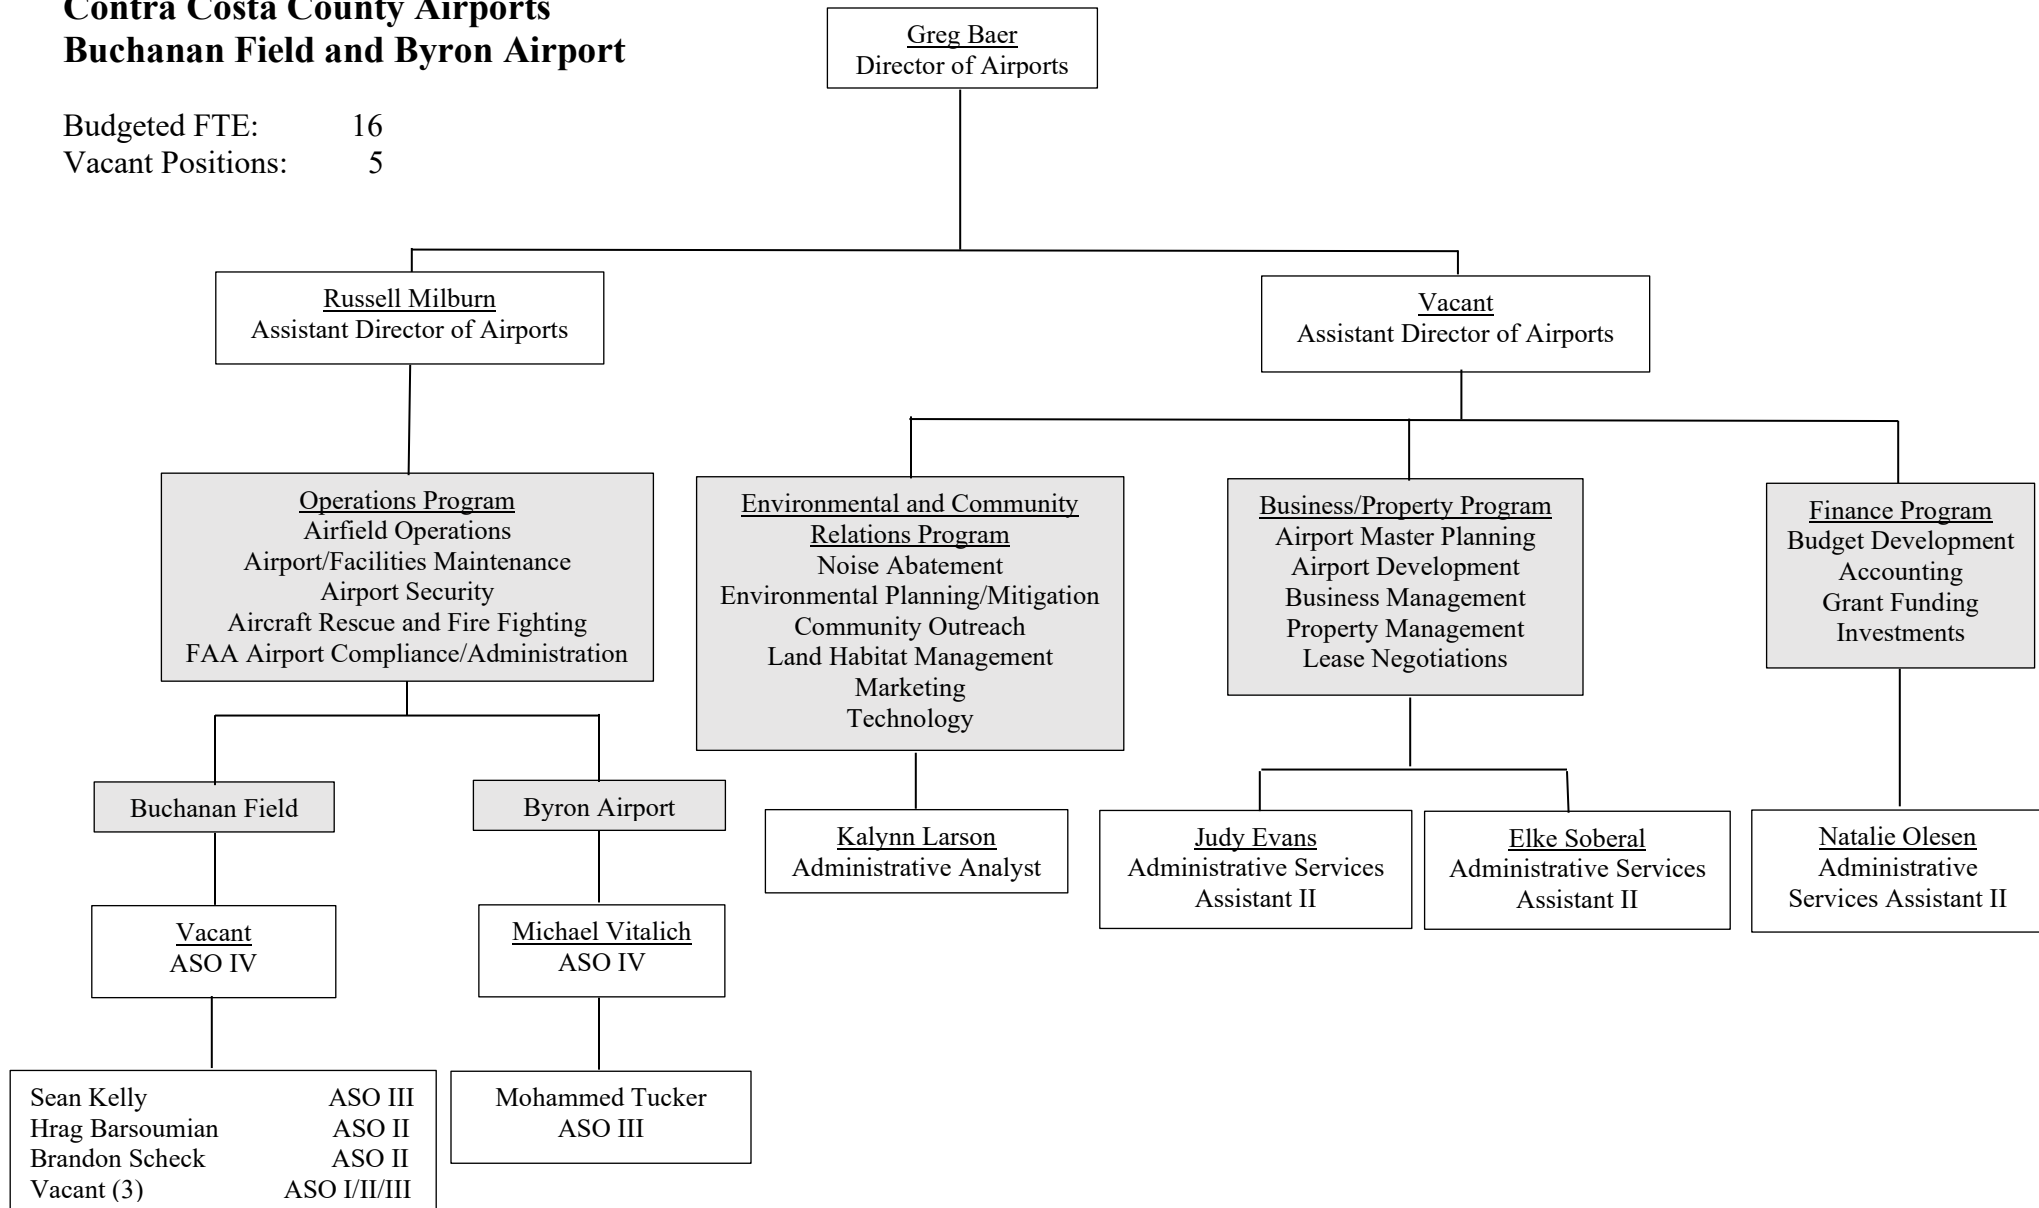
Contra Costa County Airports
Buchanan Field and Byron Airport

Budgeted FTE: 16
Vacant Positions: 5

Greg Baer
Director of Airports

Russell Milburn
Assistant Director of Airports

Vacant
Assistant Director of Airports

Operations Program
Airfield Operations
Airport/Facilities Maintenance
Airport Security
Aircraft Rescue and Fire Fighting
FAA Airport Compliance/Administration

Environmental and Community Relations Program
Noise Abatement
Environmental Planning/Mitigation
Community Outreach
Land Habitat Management
Marketing
Technology

Business/Property Program
Airport Master Planning
Airport Development
Business Management
Property Management
Lease Negotiations

Finance Program
Budget Development
Accounting
Grant Funding
Investments

Buchanan Field

Byron Airport

Kalynn Larson
Administrative Analyst

Judy Evans
Administrative Services Assistant II

Elke Soberal
Administrative Services Assistant II

Natalie Olesen
Administrative Services Assistant II

Vacant
ASO IV

Michael Vitalich
ASO IV

| Sean Kelly | ASO III |
|---|---|
| Hrag Barsoumian | ASO II |
| Brandon Scheck | ASO II |
| Vacant (3) | ASO I/II/III |

Mohammed Tucker
ASO III